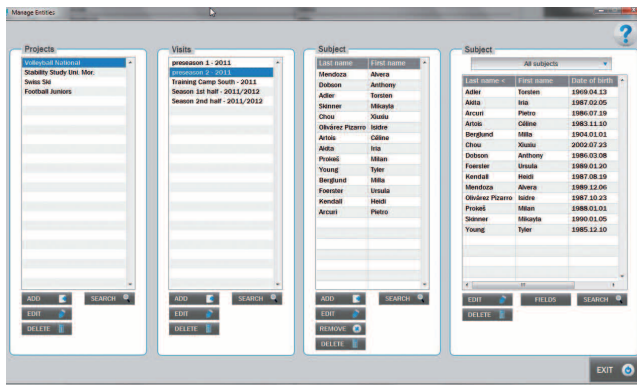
Manage Entities

?

Projects

Volleyball National
Stability Study Uni. Mor.
Swiss Ski
Football Juniors

ADD
SEARCH
EDIT
DELETE

Visits

preseason 1 - 2011
preseason 2 - 2011
Training Camp South - 2011
Season 1st half - 2011/2012
Season 2nd half - 2011/2012

ADD
SEARCH
EDIT
DELETE

Subject

| Last name | First name |
|---|---|
| Mendoza | Alvera |
| Dobson | Anthony |
| Adler | Torsten |
| Skinner | Mikayla |
| Chou | Xiuxiu |
| Olivárez Pizarro | Isidre |
| Artois | Céline |
| Aldta | Iria |
| Prokeš | Milan |
| Young | Tyler |
| Berglund | Milla |
| Foerster | Ursula |
| Kendall | Heidi |
| Arcuri | Pietro |

ADD
SEARCH
EDIT
REMOVE
DELETE

Subject

All subjects

| Last name < | First name | Date of birth |
|---|---|---|
| Adler | Torsten | 1969.04.13 |
| Aldta | Iria | 1987.02.05 |
| Arcuri | Pietro | 1986.07.19 |
| Artois | Céline | 1983.11.10 |
| Berglund | Milla | 1904.01.01 |
| Chou | Xiuxiu | 2002.07.23 |
| Dobson | Anthony | 1986.03.08 |
| Foerster | Ursula | 1989.01.20 |
| Kendall | Heidi | 1987.08.19 |
| Mendoza | Alvera | 1989.12.06 |
| Olivárez Pizarro | Isidre | 1987.10.23 |
| Prokeš | Milan | 1988.01.01 |
| Skinner | Mikayla | 1990.01.05 |
| Young | Tyler | 1985.12.10 |

EDIT
FIELDS
SEARCH
DELETE

EXIT